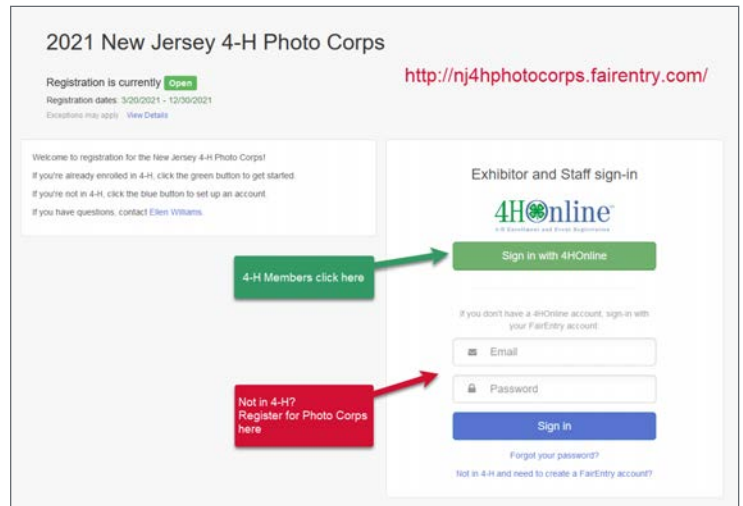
2021 New Jersey 4-H Photo Corps

Registration is currently Open

Registration dates: 3/20/2021 - 12/30/2021

Exceptions may apply View Details

http://nj4hphotocorps.fairentry.com/

Welcome to registration for the New Jersey 4-H Photo Corps!

If you're already enrolled in 4-H, click the green button to get started.

If you're not in 4-H, click the blue button to set up an account.

If you have questions, contact Ellen Williams.

Exhibitor and Staff sign-in

4HOnline

4-H Enrollment and Event Registration

Sign in with 4HOnline

4-H Members click here

If you don't have a 4HOnline account, sign-in with your FairEntry account.

Email

Password

Not in 4-H? Register for Photo Corps here

Sign in

Forgot your password?

Not in 4-H and need to create a FairEntry account?